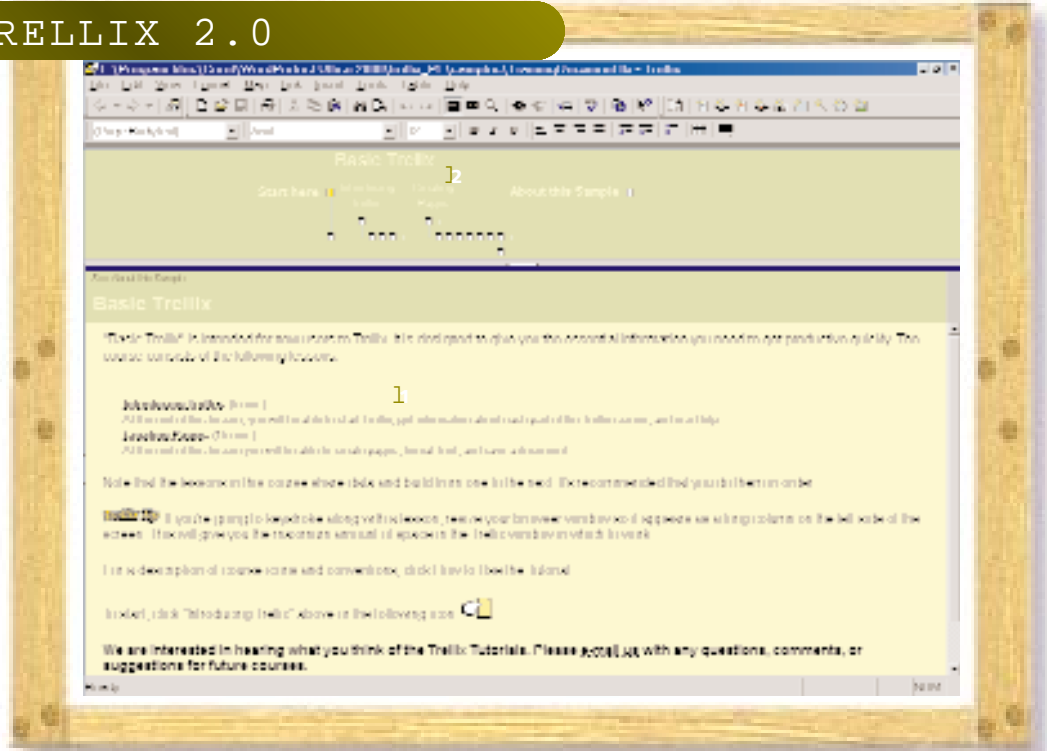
RELLIX 2.0

Basic Trellix

Start here

About this Sample

1

2

Basic Trellix

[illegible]

We are interested in hearing what you think of the Trellix Tutorials. Please e-mail us with any questions, comments, or suggestions for future courses.

NUM